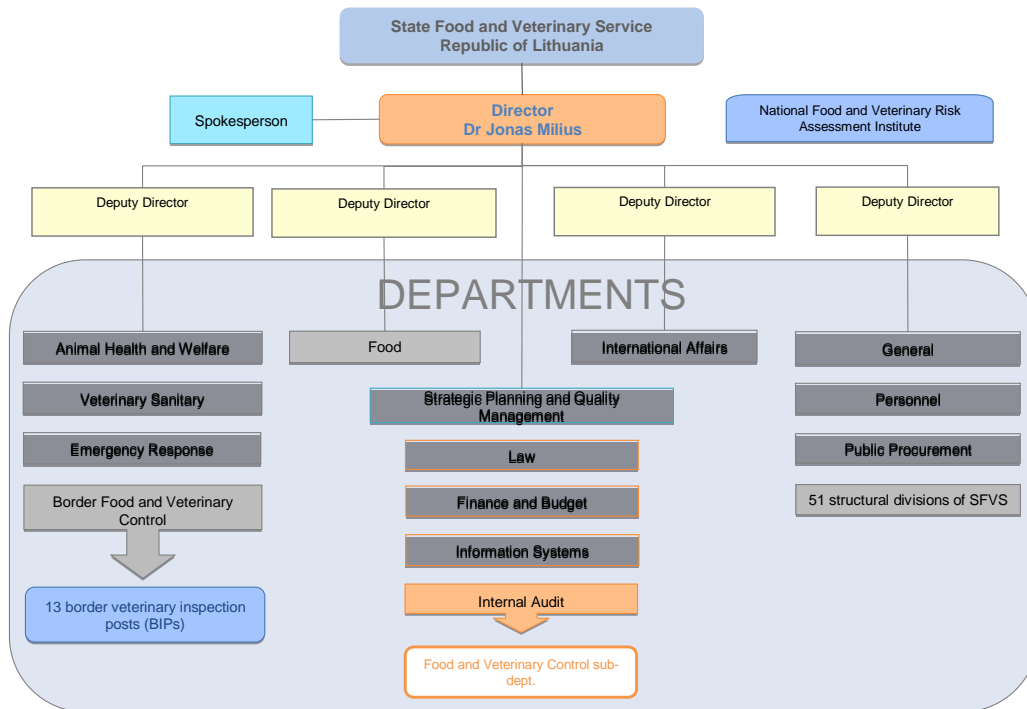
State Food and Veterinary Service
Republic of Lithuania

Spokesperson

Director
Dr Jonas Milius

National Food and Veterinary Risk Assessment Institute

Deputy Director

Deputy Director

Deputy Director

Deputy Director

DEPARTMENTS

Animal Health and Welfare

Food

International Affairs

General

Veterinary Sanitary

Strategic Planning and Quality Management

Personnel

Emergency Response

Law

Public Procurement

Border Food and Veterinary Control

Finance and Budget

51 structural divisions of SFVS

Information Systems

Internal Audit

13 border veterinary inspection posts (BIPs)

Food and Veterinary Control sub-dept.